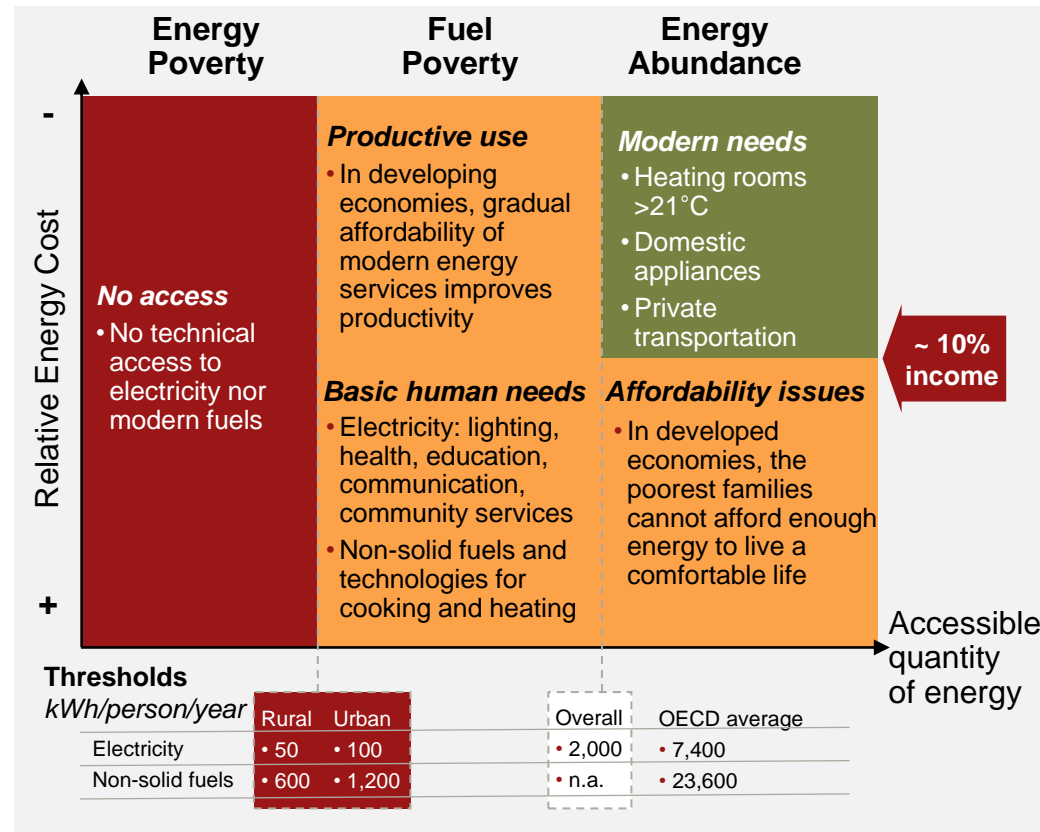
Energy Poverty

Fuel Poverty

Energy Abundance

Relative Energy Cost

-

+

No access

• No technical access to electricity nor modern fuels

Productive use

• In developing economies, gradual affordability of modern energy services improves productivity

Basic human needs

• Electricity: lighting, health, education, communication, community services

• Non-solid fuels and technologies for cooking and heating

Modern needs

• Heating rooms >21°C

• Domestic appliances

• Private transportation

~ 10% income

Affordability issues

• In developed economies, the poorest families cannot afford enough energy to live a comfortable life

Accessible quantity of energy

Thresholds

kWh/person/year

| | Rural | Urban | Overall | OECD average |
|---|---|---|---|---|
| Electricity | • 50 | • 100 | • 2,000 | • 7,400 |
| Non-solid fuels | • 600 | • 1,200 | • n.a. | • 23,600 |